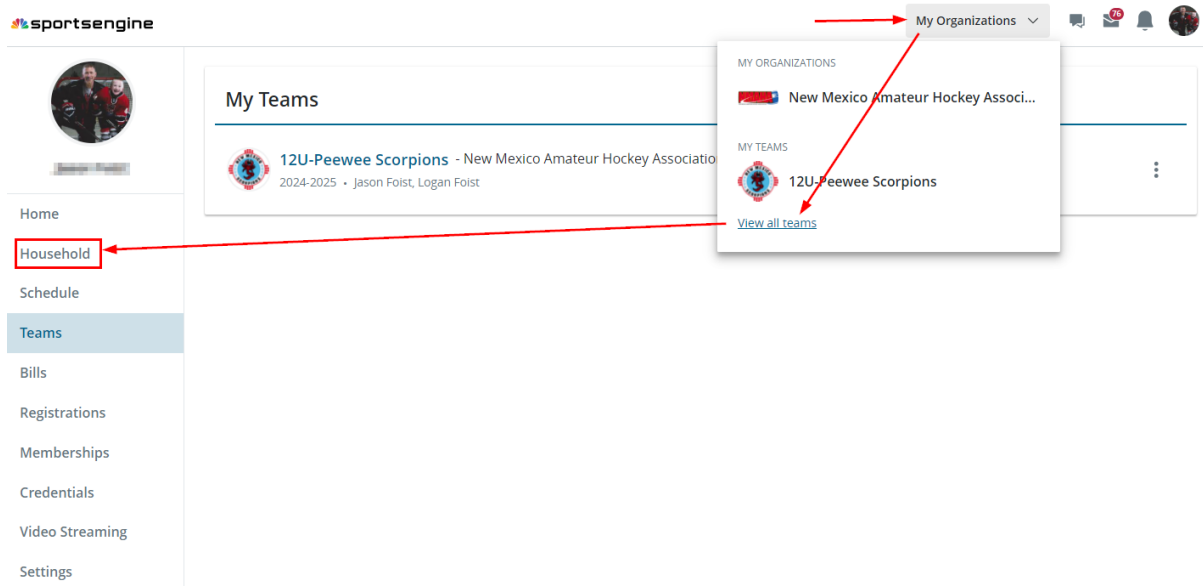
sportsengine

My Organizations

76

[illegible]

Home
Household
Schedule
Teams
Bills
Registrations
Memberships
Credentials
Video Streaming
Settings

My Teams

12U-Peewee Scorpions - New Mexico Amateur Hockey Associatio
2024-2025 • Jason Foist, Logan Foist

MY ORGANIZATIONS
New Mexico Amateur Hockey Associ...

MY TEAMS
12U-Peewee Scorpions

View all teams